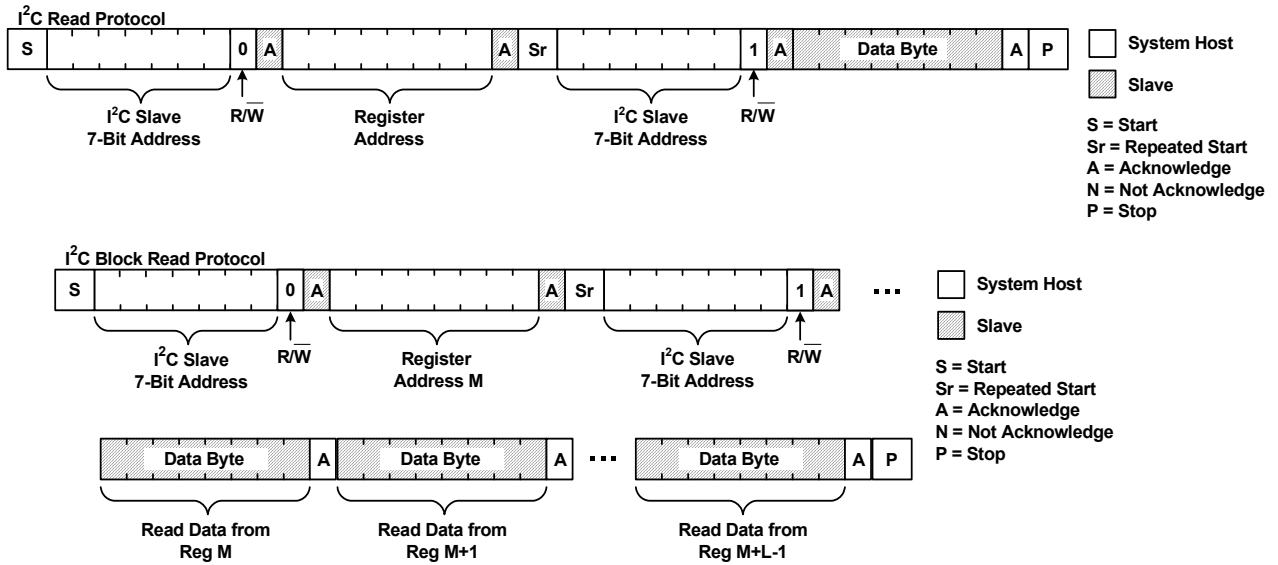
$I^2C$ Read Protocol

S 0 A A Sr 1 A Data Byte A P

$I^2C$ Slave 7-Bit Address

$R/\overline{W}$

Register Address

$I^2C$ Slave 7-Bit Address

$R/\overline{W}$

System Host

Slave

S = Start
Sr = Repeated Start
A = Acknowledge
N = Not Acknowledge
P = Stop

$I^2C$ Block Read Protocol

S 0 A A Sr 1 A ...

$I^2C$ Slave 7-Bit Address

$R/\overline{W}$

Register Address M

$I^2C$ Slave 7-Bit Address

$R/\overline{W}$

System Host

Slave

S = Start
Sr = Repeated Start
A = Acknowledge
N = Not Acknowledge
P = Stop

Data Byte A Data Byte A ... Data Byte A P

Read Data from Reg M

Read Data from Reg M+1

Read Data from Reg M+L-1